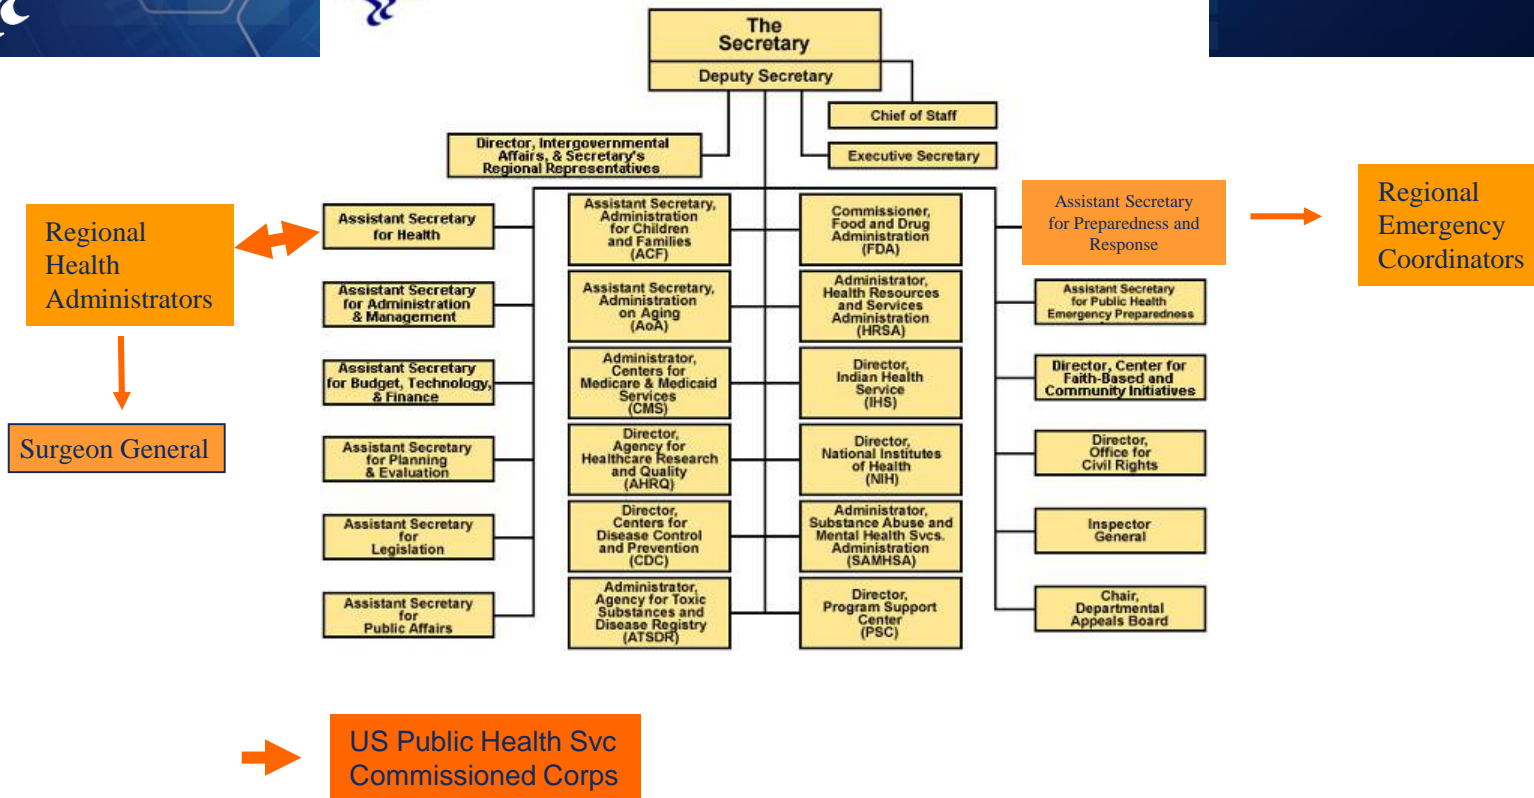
The Secretary

Deputy Secretary

Chief of Staff

Executive Secretary

Director, Intergovernmental Affairs, & Secretary's Regional Representatives

Regional Health Administrators

Surgeon General

Assistant Secretary for Health

Assistant Secretary for Administration & Management

Assistant Secretary for Budget, Technology, & Finance

Assistant Secretary for Planning & Evaluation

Assistant Secretary for Legislation

Assistant Secretary for Public Affairs

Assistant Secretary, Administration for Children and Families (ACF)

Assistant Secretary, Administration on Aging (AoA)

Administrator, Centers for Medicare & Medicaid Services (CMS)

Director, Agency for Healthcare Research and Quality (AHRQ)

Director, Centers for Disease Control and Prevention (CDC)

Administrator, Agency for Toxic Substances and Disease Registry (ATSDR)

Commissioner, Food and Drug Administration (FDA)

Administrator, Health Resources and Services Administration (HRSA)

Director, Indian Health Service (IHS)

Director, National Institutes of Health (NIH)

Administrator, Substance Abuse and Mental Health Svcs. Administration (SAMHSA)

Director, Program Support Center (PSC)

Assistant Secretary for Preparedness and Response

Regional Emergency Coordinators

Assistant Secretary for Public Health Emergency Preparedness

Director, Center for Faith-Based and Community Initiatives

Director, Office for Civil Rights

Inspector General

Chair, Departmental Appeals Board

US Public Health Svc Commissioned Corps